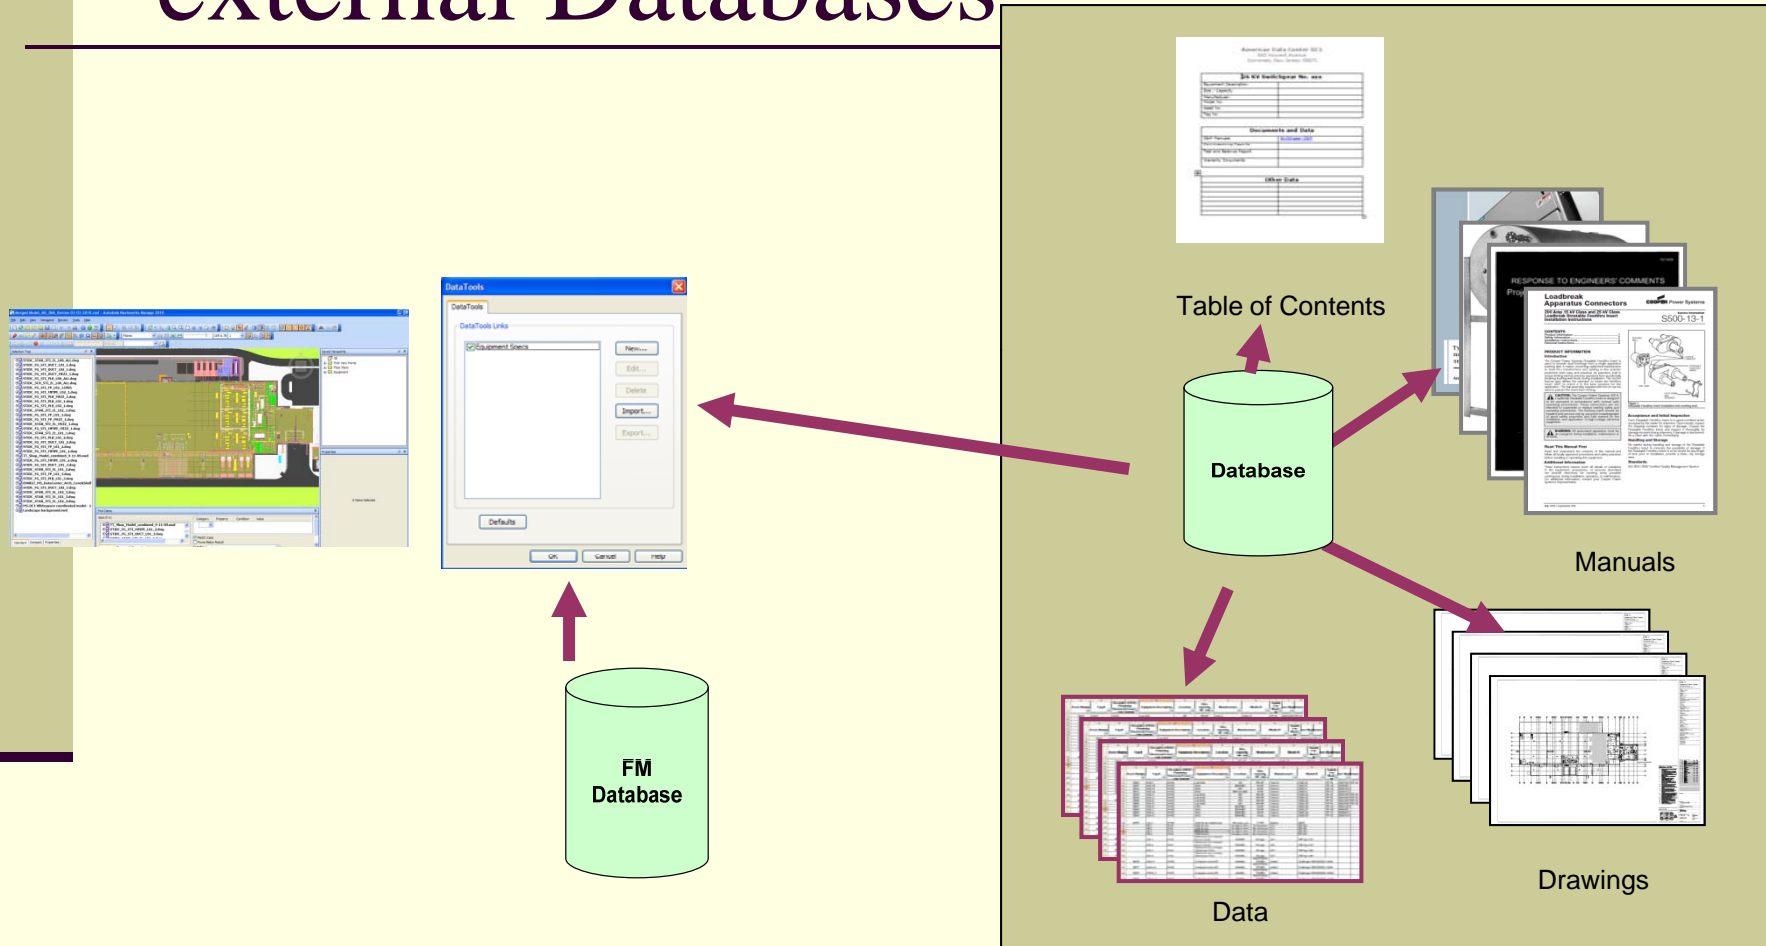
external Databases

DataTools

DataTools

DataTools Links

Equipment Specs

New...

Edit...

Delete

Import...

Export...

Defaults

OK

Cancel

Help

FM Database

Table of Contents

Database

Manuals

Loadbreak Apparatus Connectors

S500-13-1

RESPONSE TO ENGINEERS' COMMENTS

Data

Drawings